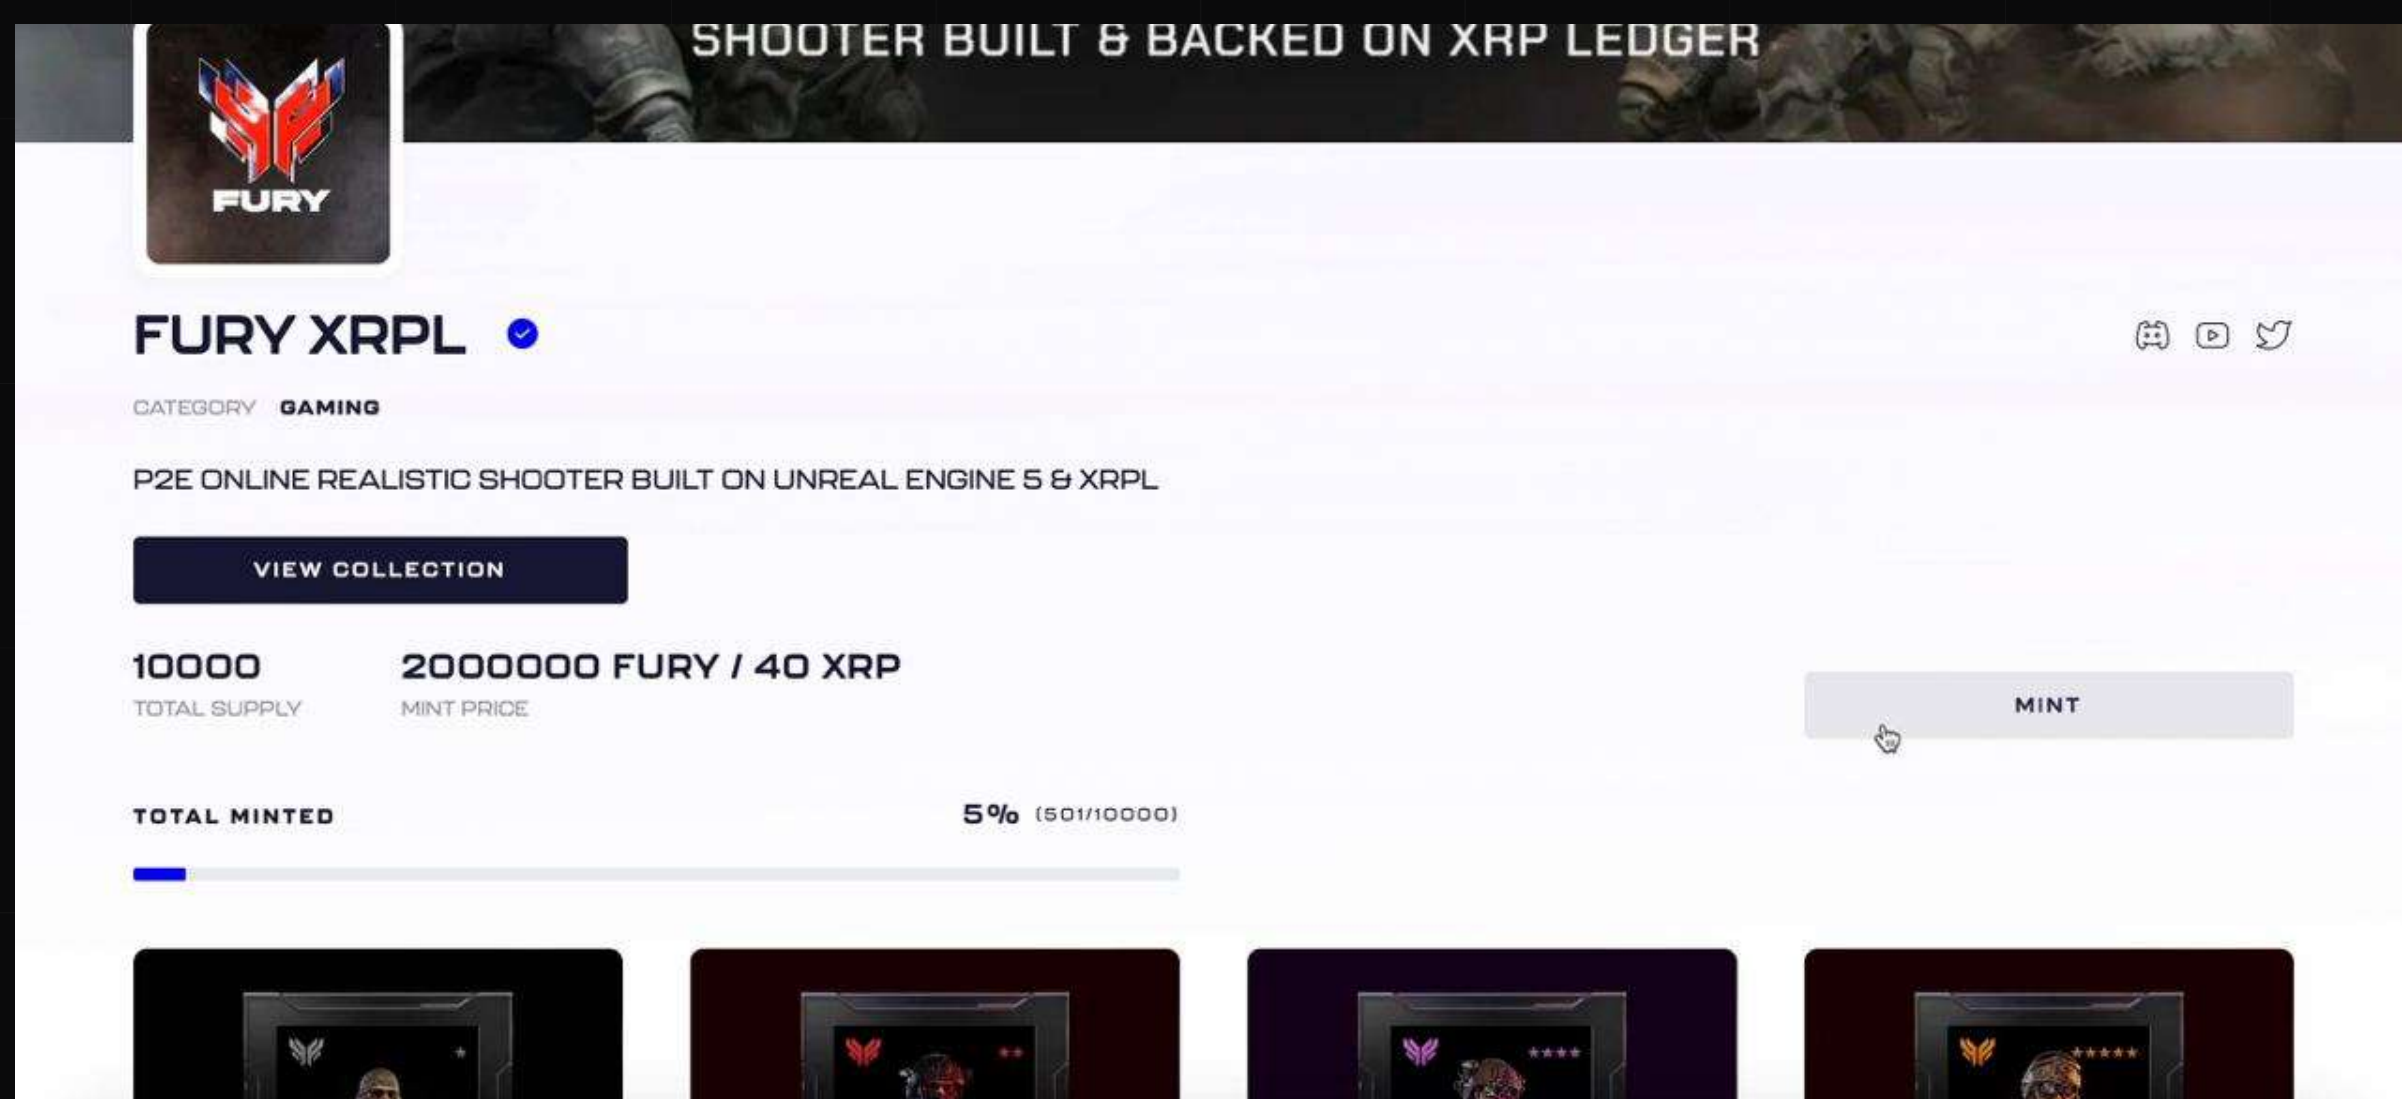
SHOOTER BUILT & BACKED ON XRP LEDGER

FURY

FURY XRPL

CATEGORY GAMING

P2E ONLINE REALISTIC SHOOTER BUILT ON UNREAL ENGINE 5 & XRPL

VIEW COLLECTION

10000
TOTAL SUPPLY

2000000 FURY / 40 XRP
MINT PRICE

MINT

TOTAL MINTED

5% (501/10000)